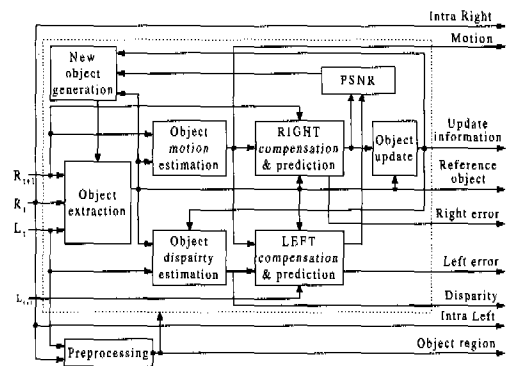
Intra Right

Motion

New object generation

PSNR

Object motion estimation

RIGHT compensation & prediction

Object update

Update information

Reference object

$R_{t+1}$

$R_t$

$L_t$

Object extraction

Right error

Object disparity estimation

LEFT compensation & prediction

Left error

$L_{t+1}$

Disparity

Intra Left

Preprocessing

Object region